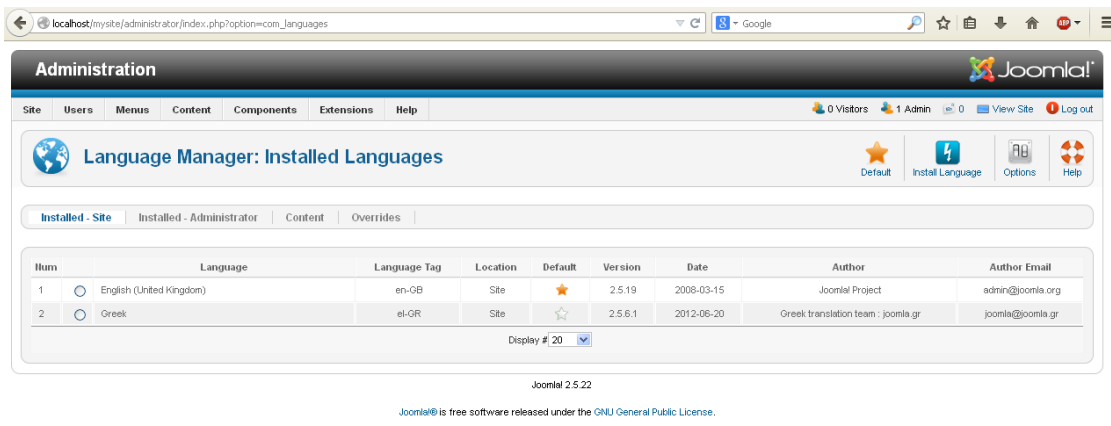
localhost/mysite/administrator/index.php?option=com_languages

Google

Administration

Joomla!

Site Users Menus Content Components Extensions Help

0 Visitors 1 Admin 0 View Site Log out

Language Manager: Installed Languages

Default Install Language Options Help

Installed - Site | Installed - Administrator | Content | Overrides

| Num | | Language | Language Tag | Location | Default | Version | Date | Author | Author Email |
|---|---|---|---|---|---|---|---|---|---|
| 1 | | English (United Kingdom) | en-GB | Site | | 2.5.19 | 2008-03-15 | Joomla! Project | admin@joomla.org |
| 2 | | Greek | el-GR | Site | | 2.5.6.1 | 2012-06-20 | Greek translation team : joomla.gr | joomla@joomla.gr |

Display # 20

Joomla! 2.5.22

Joomla!® is free software released under the GNU General Public License.